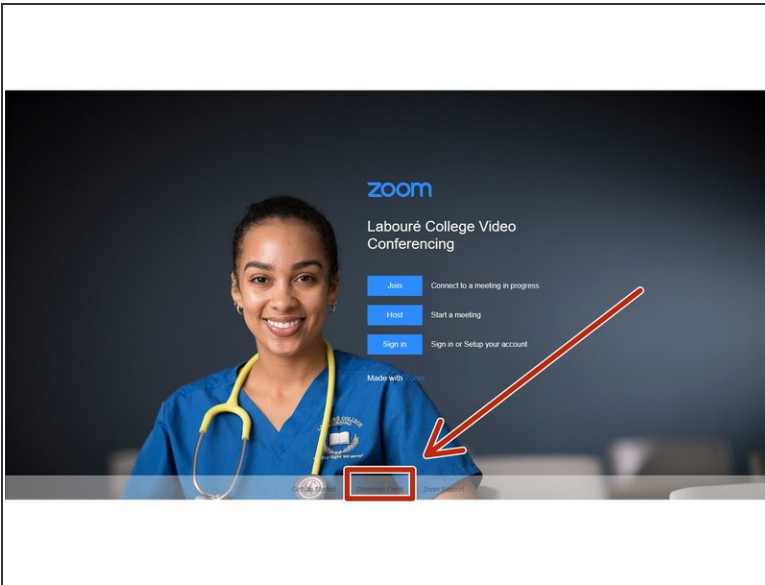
zoom

Labouré College Video Conferencing

Join Connect to a meeting in progress

Host Start a meeting

Sign in Sign in or Setup your account

Made with Zoom

Getting Started Download Client Zoom Support